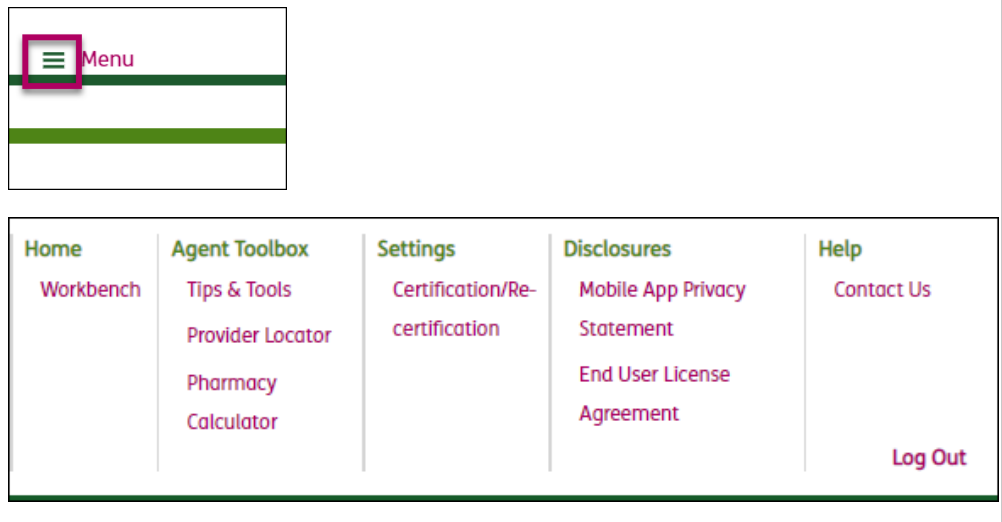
Menu

Home
Workbench

Agent Toolbox
Tips & Tools
Provider Locator
Pharmacy Calculator

Settings
Certification/Re-certification

Disclosures
Mobile App Privacy Statement
End User License Agreement

Help
Contact Us

Log Out